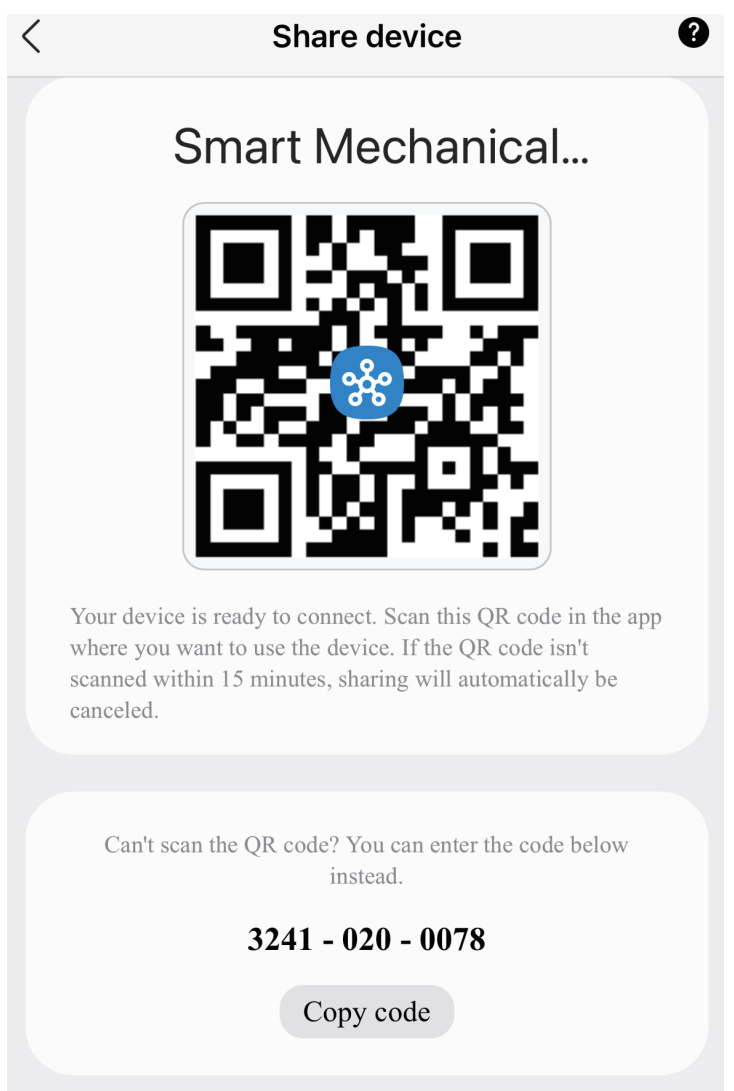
<

Share device

?

Smart Mechanical...

Your device is ready to connect. Scan this QR code in the app where you want to use the device. If the QR code isn't scanned within 15 minutes, sharing will automatically be canceled.

Can't scan the QR code? You can enter the code below instead.

3241 - 020 - 0078

Copy code